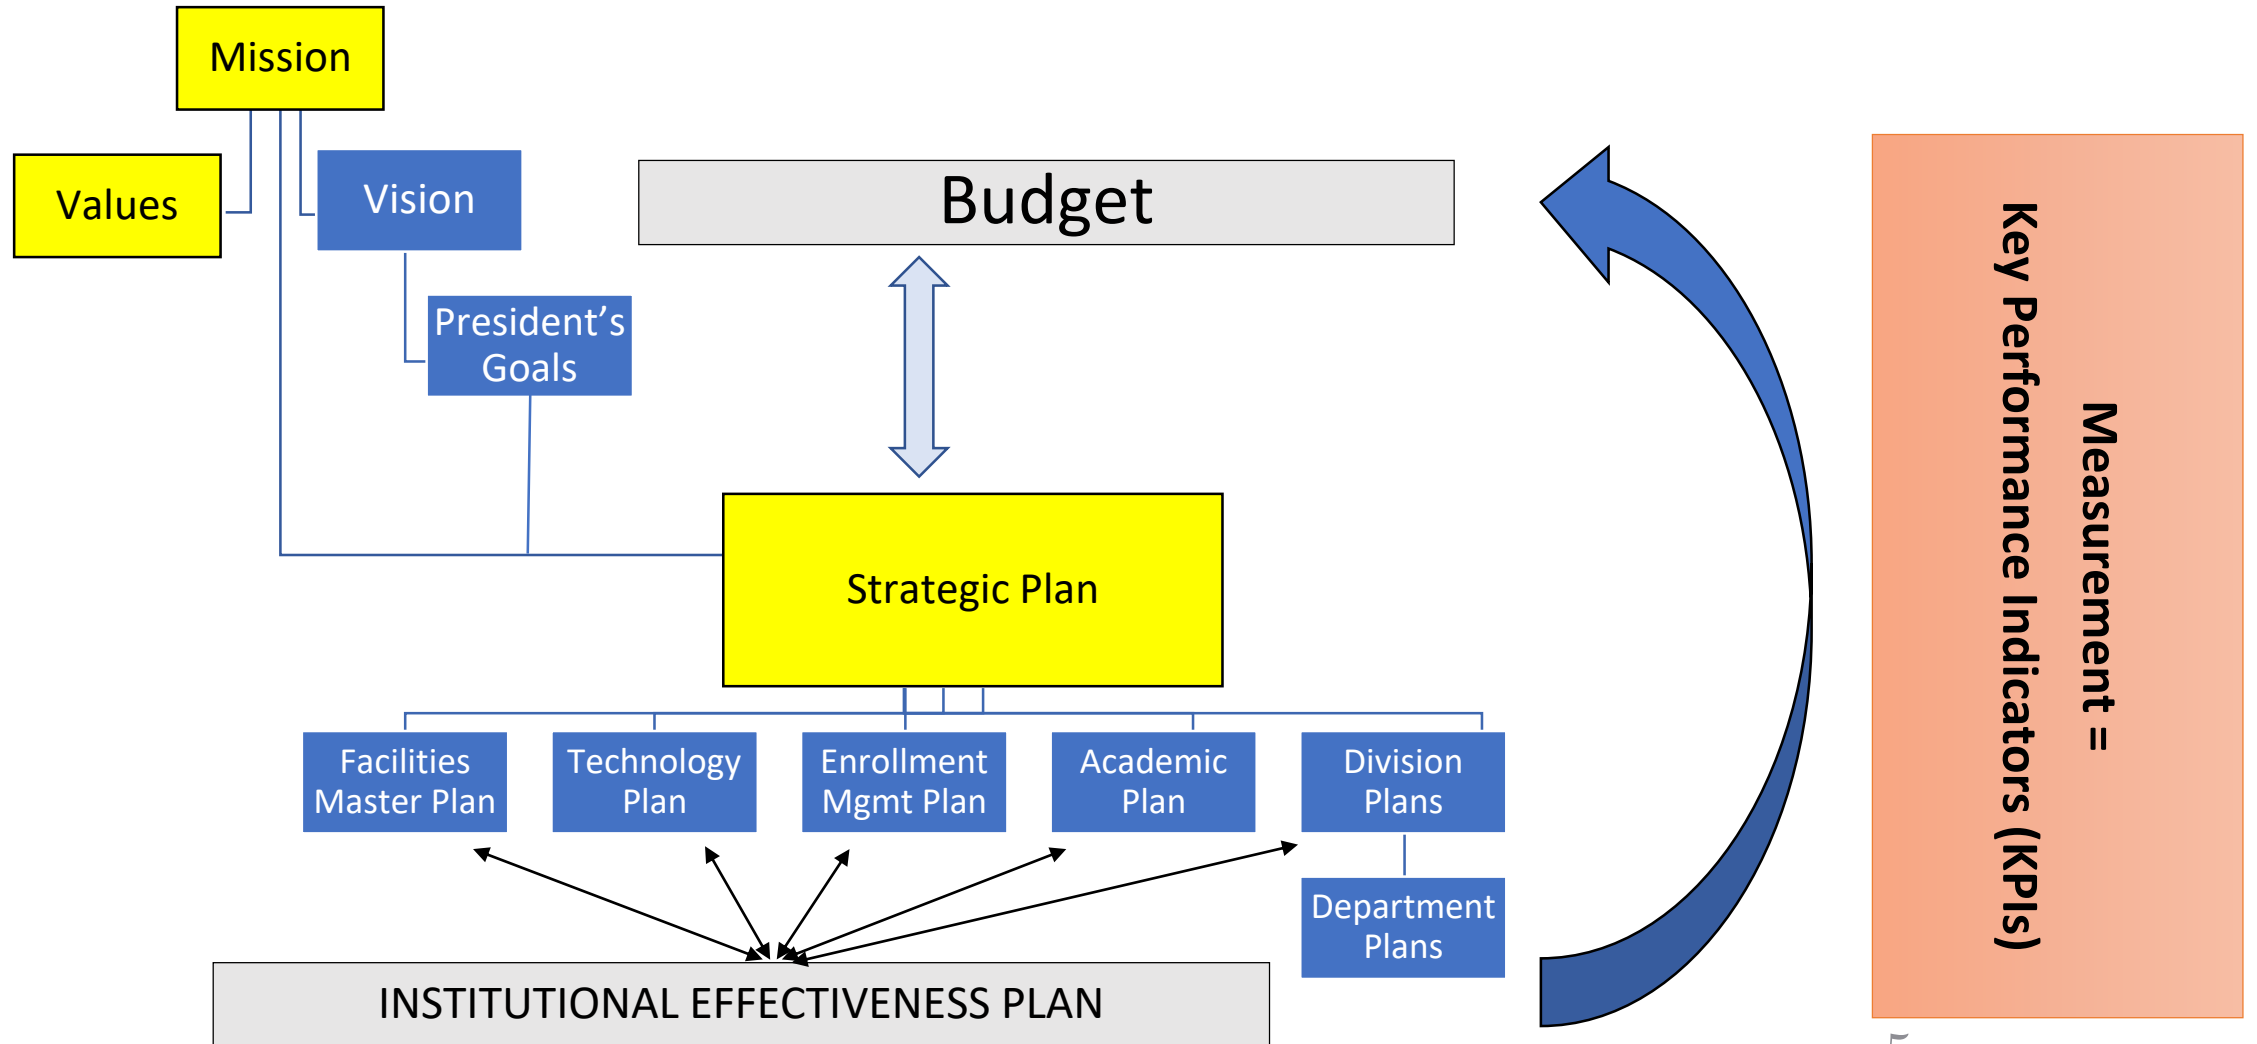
Mission

Values

Vision

President's Goals

Budget

Strategic Plan

Facilities Master Plan

Technology Plan

Enrollment Mgmt Plan

Academic Plan

Division Plans

Department Plans

INSTITUTIONAL EFFECTIVENESS PLAN

Measurement =

Key Performance Indicators (KPIs)